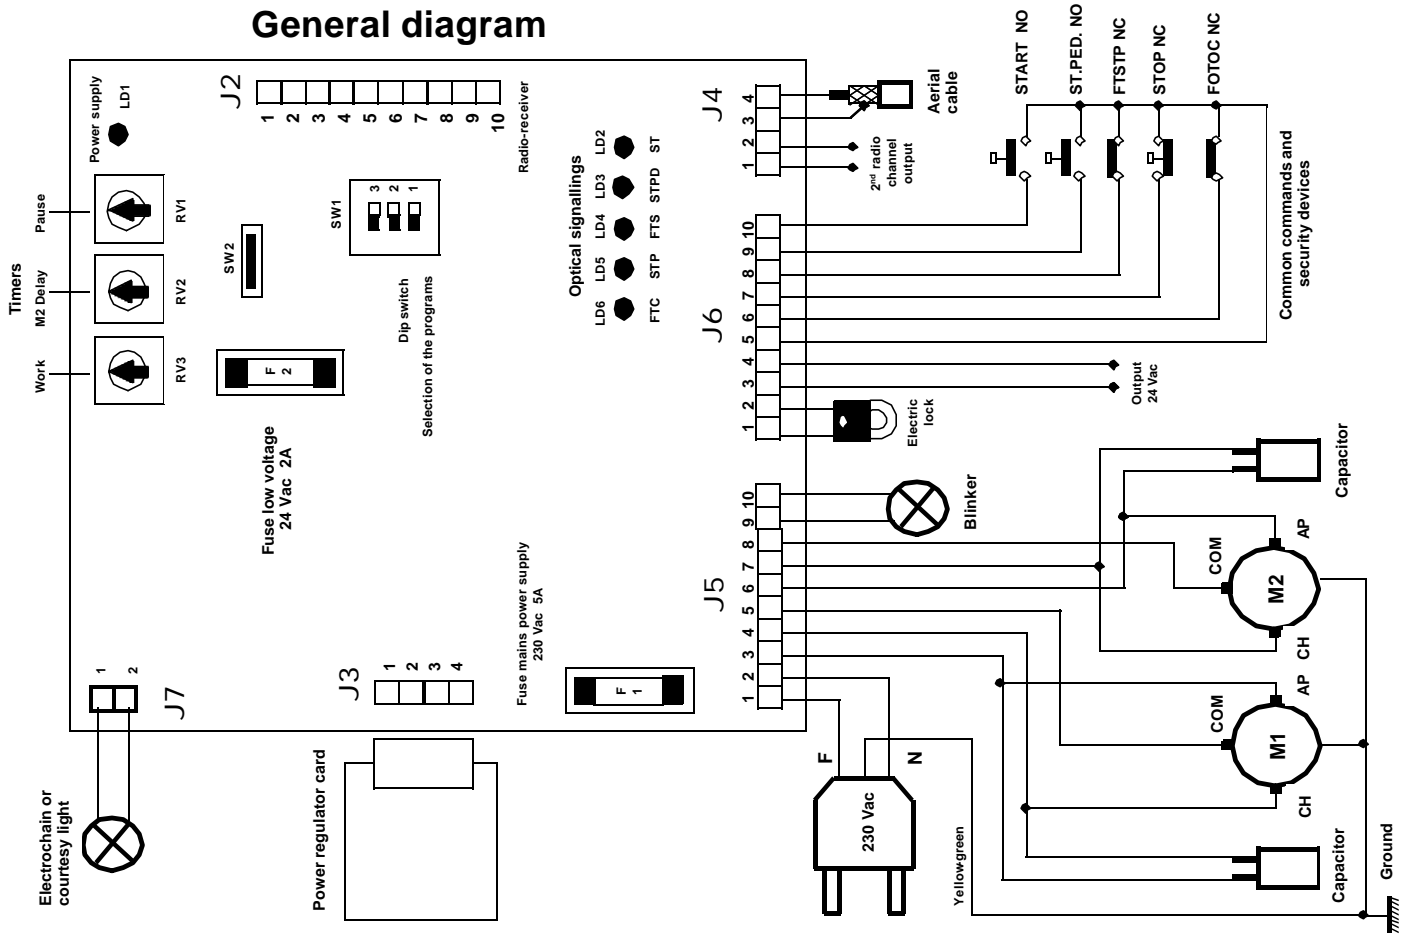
General diagram

Power supply LD1

J2
1 2 3 4 5 6 7 8 9 10
Radio-receiver

J4
4 3 2 1
Aerial cable
2nd radio channel output

START NO
ST.PED. NO
FTSTP NC
STOP NC
FOTOC NC

Common commands and security devices

Timers
Pause RV1
M2 Delay RV2
Work RV3

SW2

SW1 3 2 1
Dip switch
Selection of the programs

Optical signallings
LD2 ST
LD3 STPD
LD4 FTS
LD5 STP
LD6 FTC

J6
10 9 8 7 6 5 4 3 2 1

Output 24 Vac

Electric lock

F 2
Fuse low voltage 24 Vac 2A

Blinker

Capacitor
AP
COM
M2
CH

J5
10 9 8 7 6 5 4 3 2 1

Fuse mains power supply 230 Vac 5A
F 1

J3
1 2 3 4

J7
1 2

AP
COM
M1
CH

F N
230 Vac

Yellowgreen

Capacitor

Ground

Electrochain or courtesy light

Power regulator card